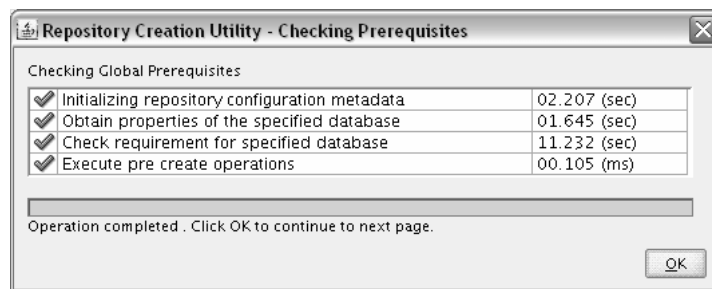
Repository Creation Utility - Checking Prerequisites

Checking Global Prerequisites

| | |
|---|---|
| Initializing repository configuration metadata | 02.207 (sec) |
| Obtain properties of the specified database | 01.645 (sec) |
| Check requirement for specified database | 11.232 (sec) |
| Execute pre create operations | 00.105 (ms) |

Operation completed . Click OK to continue to next page.

OK